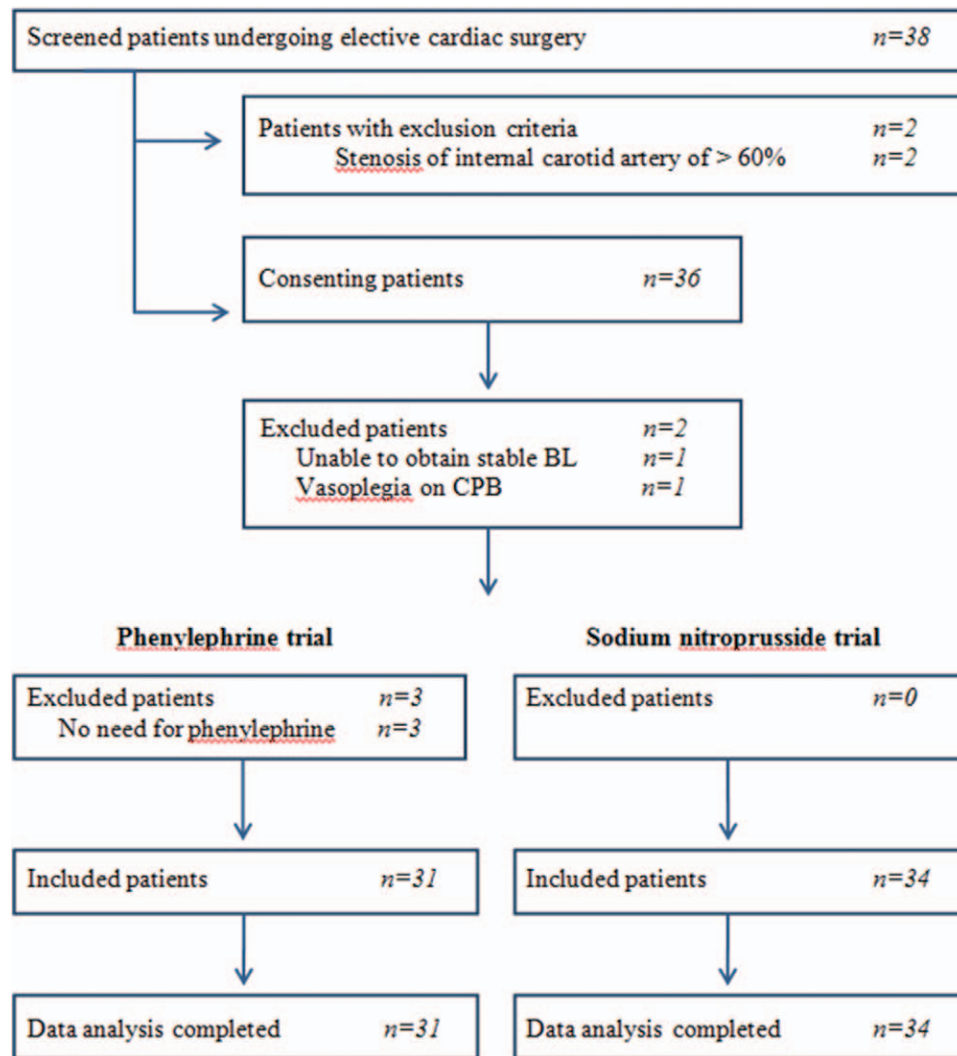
Screened patients undergoing elective cardiac surgery $n=38$

Patients with exclusion criteria $n=2$
Stenosis of internal carotid artery of > 60% $n=2$

Consenting patients $n=36$

Excluded patients $n=2$
Unable to obtain stable BL $n=1$
Vasoplegia on CPB $n=1$

Phenylephrine trial

Excluded patients $n=3$
No need for phenylephrine $n=3$

Included patients $n=31$

Data analysis completed $n=31$

Sodium nitroprusside trial

Excluded patients $n=0$

Included patients $n=34$

Data analysis completed $n=34$